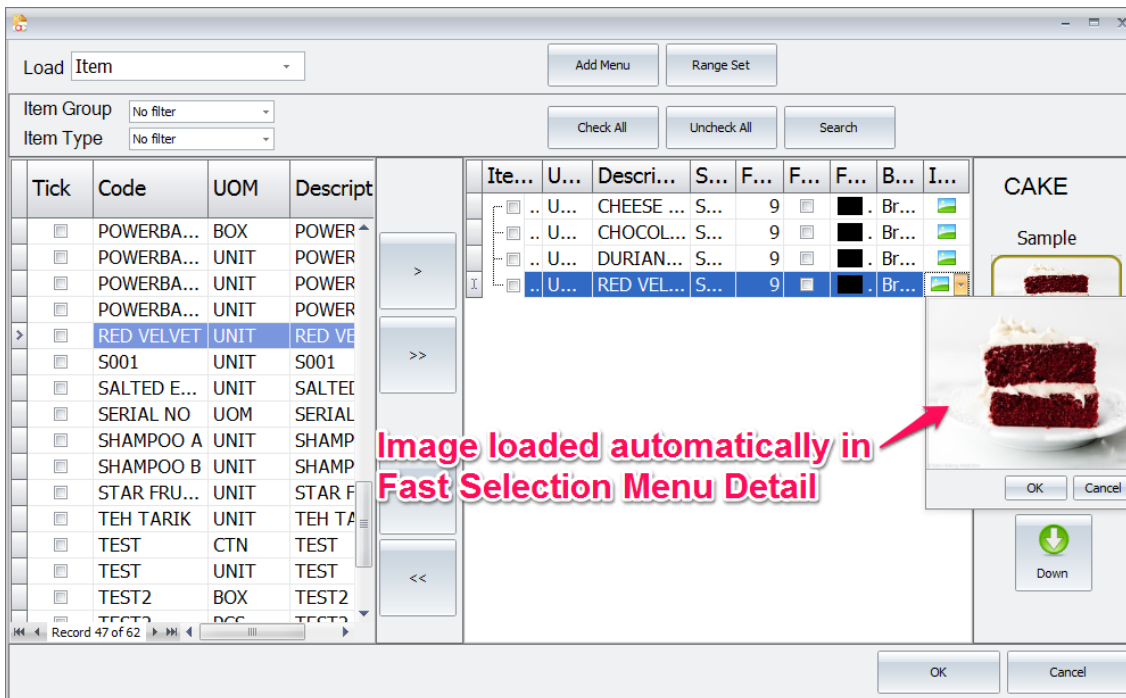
Load Item

Add Menu Range Set

Item Group No filter
Item Type No filter

Check All Uncheck All Search

| Tick | Code | UOM | Descript |
|---|---|---|---|
| | POWERBA... | BOX | POWER |
| | POWERBA... | UNIT | POWER |
| | POWERBA... | UNIT | POWER |
| | POWERBA... | UNIT | POWER |
| | RED VELVET | UNIT | RED VE |
| | S001 | UNIT | S001 |
| | SALTED E... | UNIT | SALTED |
| | SERIAL NO | UOM | SERIAL |
| | SHAMPOO A | UNIT | SHAMP |
| | SHAMPOO B | UNIT | SHAMP |
| | STAR FRU... | UNIT | STAR F |
| | TEH TARIK | UNIT | TEH TA |
| | TEST | CTN | TEST |
| | TEST | UNIT | TEST |
| | TEST2 | BOX | TEST2 |

Record 47 of 62

>
>>
<<

| Ite... | U... | Descri... | S... | F... | F... | F... | B... | I... |
|---|---|---|---|---|---|---|---|---|
| .. | U... | CHEESE ... | S... | 9 | | | Br... | |
| .. | U... | CHOCOL... | S... | 9 | | | Br... | |
| .. | U... | DURIAN... | S... | 9 | | | Br... | |
| .. | U... | RED VEL... | S... | 9 | | | Br... | |

CAKE
Sample

OK Cancel

Image loaded automatically in Fast Selection Menu Detail

Down

OK Cancel